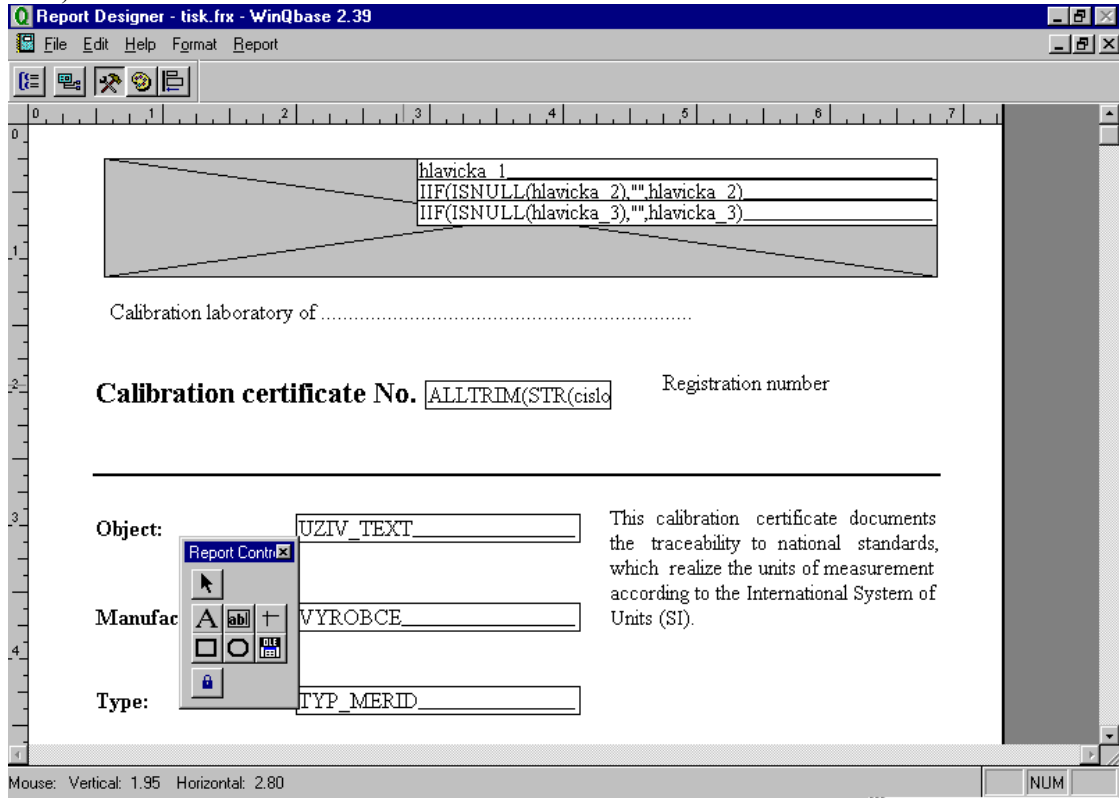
Report Designer - tisk.frx - WinQbase 2.39

File Edit Help Format Report

0 1 2 3 4 5 6 7

hlavicka_1
IIF(ISNULL(hlavicka_2),"",hlavicka_2)
IIF(ISNULL(hlavicka_3),"",hlavicka_3)

Calibration laboratory of ..................................................................

Calibration certificate No. ALLTRIM(STR(cislo

Registration number

Object: UZIV_TEXT

Report Contr

Manufac VYROBCE

Type: TYP_MERID

This calibration certificate documents the traceability to national standards, which realize the units of measurement according to the International System of Units (SI).

Mouse: Vertical: 1.95 Horizontal: 2.80

NUM